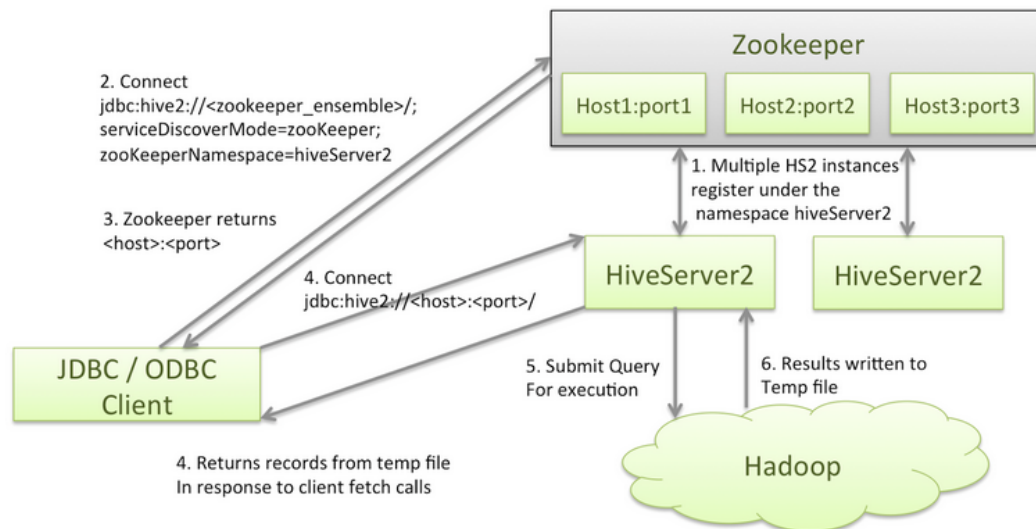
Zookeeper

Host1:port1

Host2:port2

Host3:port3

2. Connect
jdbc:hive2://<zookeeper_ensemble>/;
serviceDiscoverMode=zooKeeper;
zooKeeperNamespace=hiveServer2

1. Multiple HS2 instances register under the namespace hiveServer2

3. Zookeeper returns <host>:<port>

4. Connect
jdbc:hive2://<host>:<port>/

HiveServer2

HiveServer2

JDBC / ODBC Client

5. Submit Query For execution

6. Results written to Temp file

Hadoop

4. Returns records from temp file
In response to client fetch calls